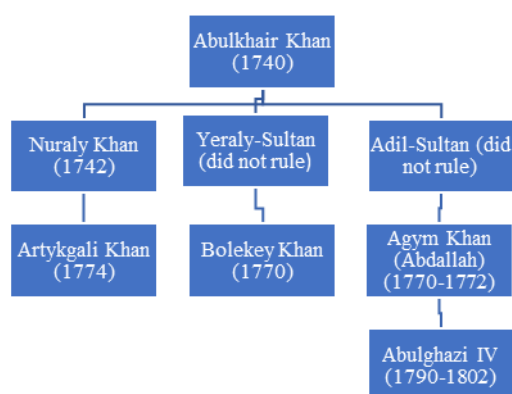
Abulkhair Khan (1740)

Nuraly Khan (1742)

Yeraly-Sultan (did not rule)

Adil-Sultan (did not rule)

Artykgali Khan (1774)

Bolekey Khan (1770)

Agym Khan (Abdallah) (1770-1772)

Abulghazi IV (1790-1802)